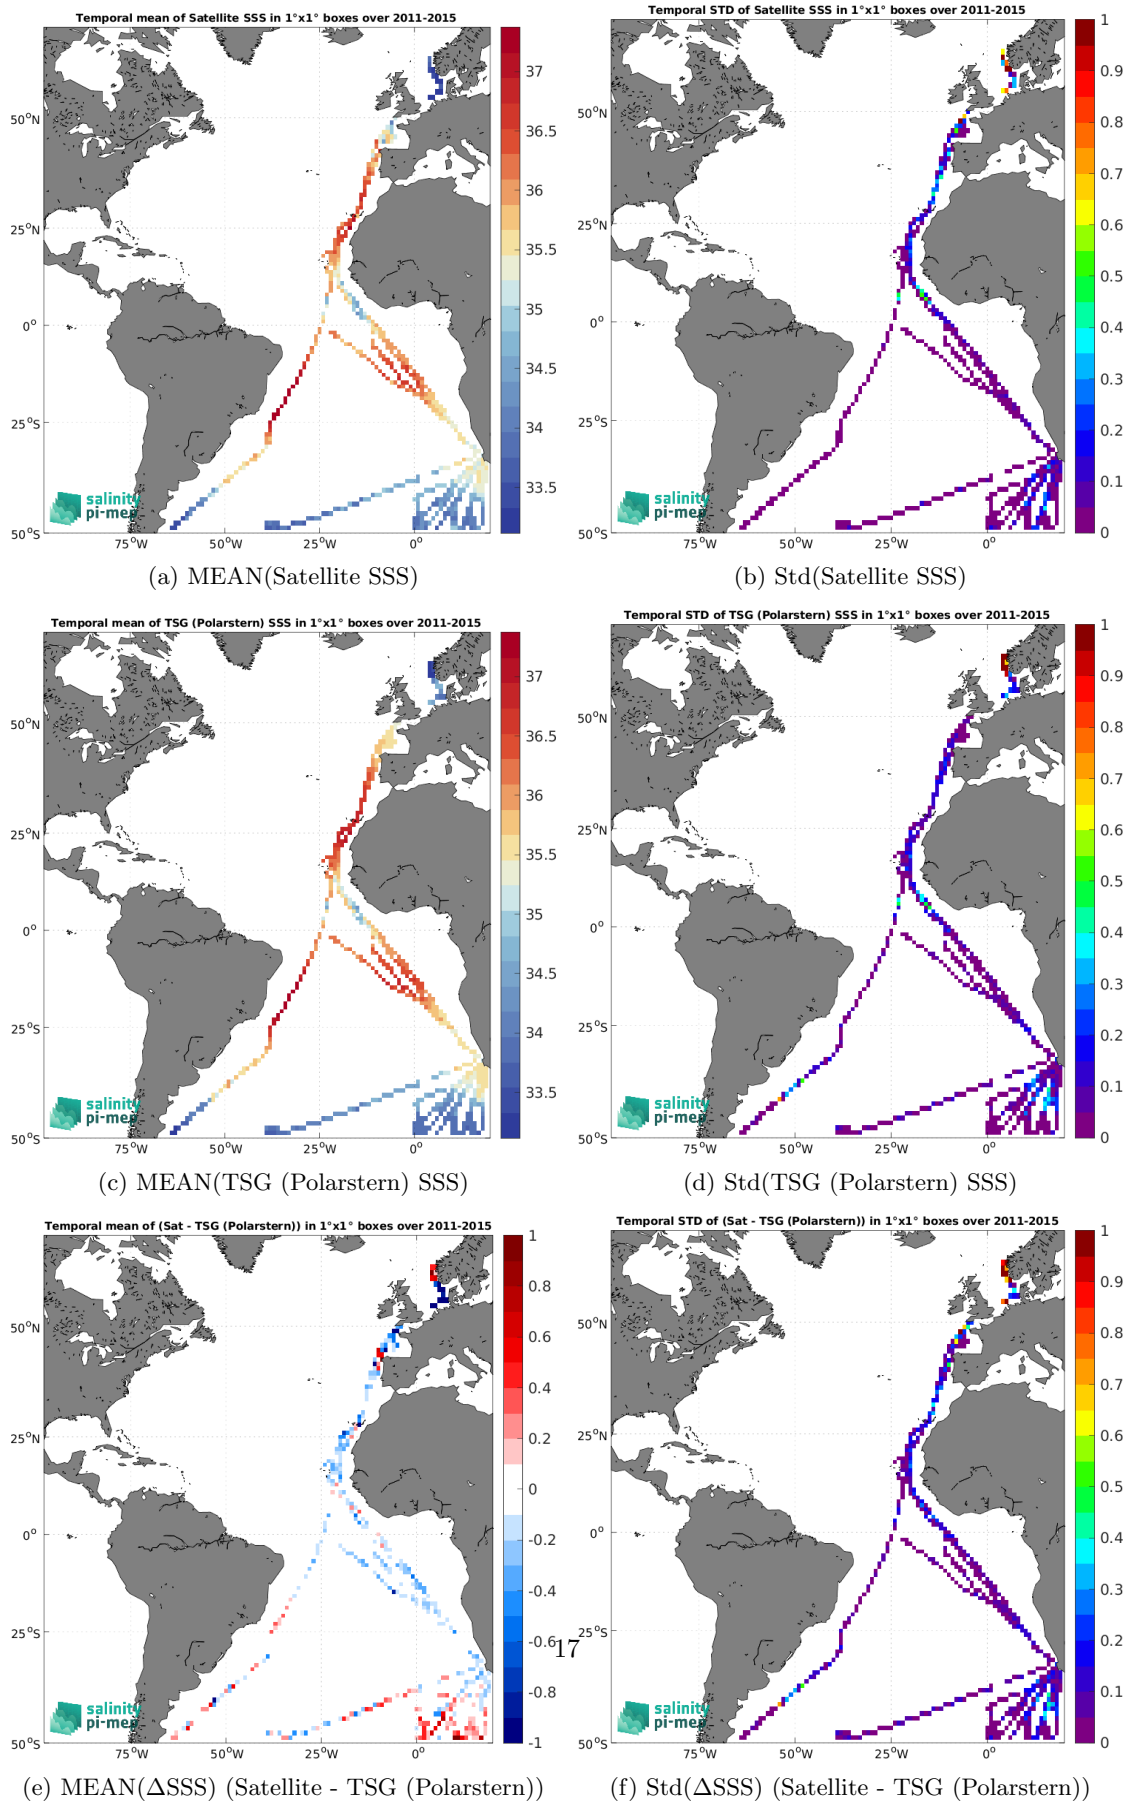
Temporal mean of Satellite SSS in 1°x1° boxes over 2011-2015

50°N
25°N
0°
25°S
50°S
75°W 50°W 25°W 0°

37
36.5
36
35.5
35
34.5
34
33.5

salinity pi-mep

(a) MEAN(Satellite SSS)

Temporal STD of Satellite SSS in 1°x1° boxes over 2011-2015

50°N
25°N
0°
25°S
50°S
75°W 50°W 25°W 0°

1
0.9
0.8
0.7
0.6
0.5
0.4
0.3
0.2
0.1
0

salinity pi-mep

(b) Std(Satellite SSS)

Temporal mean of TSG (Polarstern) SSS in 1°x1° boxes over 2011-2015

50°N
25°N
0°
25°S
50°S
75°W 50°W 25°W 0°

37
36.5
36
35.5
35
34.5
34
33.5

salinity pi-mep

(c) MEAN(TSG (Polarstern) SSS)

Temporal STD of TSG (Polarstern) SSS in 1°x1° boxes over 2011-2015

50°N
25°N
0°
25°S
50°S
75°W 50°W 25°W 0°

1
0.9
0.8
0.7
0.6
0.5
0.4
0.3
0.2
0.1
0

salinity pi-mep

(d) Std(TSG (Polarstern) SSS)

Temporal mean of (Sat - TSG (Polarstern)) in 1°x1° boxes over 2011-2015

50°N
25°N
0°
25°S
50°S
75°W 50°W 25°W 0°

1
0.8
0.6
0.4
0.2
0
-0.2
-0.4
-0.6
-0.8
-1

17

salinity pi-mep

(e) MEAN(ΔSSS) (Satellite - TSG (Polarstern))

Temporal STD of (Sat - TSG (Polarstern)) in 1°x1° boxes over 2011-2015

50°N
25°N
0°
25°S
50°S
75°W 50°W 25°W 0°

1
0.9
0.8
0.7
0.6
0.5
0.4
0.3
0.2
0.1
0

salinity pi-mep

(f) Std(ΔSSS) (Satellite - TSG (Polarstern))